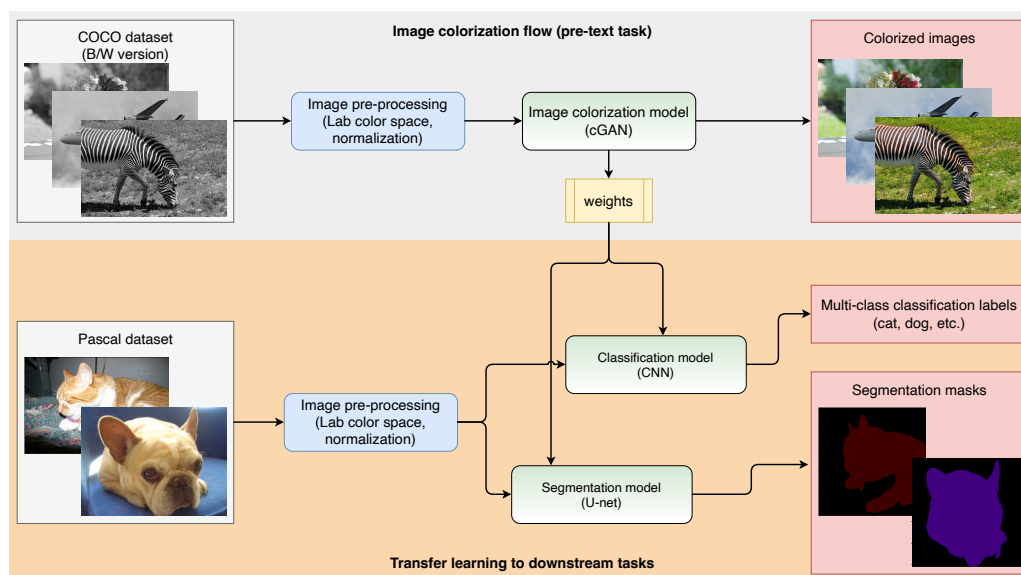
COCO dataset
(B/W version)

Image colorization flow (pre-text task)

Image pre-processing
(Lab color space,
normalization)

Image colorization model
(cGAN)

Colorized images

weights

Pascal dataset

Image pre-processing
(Lab color space,
normalization)

Classification model
(CNN)

Multi-class classification labels
(cat, dog, etc.)

Segmentation model
(U-net)

Segmentation masks

Transfer learning to downstream tasks